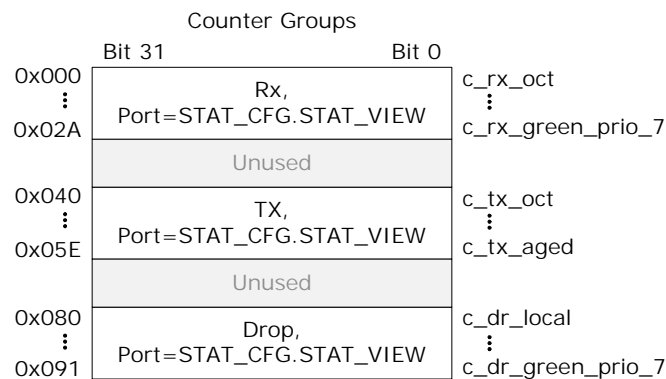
Counter Groups

Bit 31

Bit 0

0x000
⋮
0x02A

Rx,
Port=STAT_CFG.STAT_VIEW

c_rx_oct
⋮
c_rx_green_prio_7

Unused

0x040
⋮
0x05E

TX,
Port=STAT_CFG.STAT_VIEW

c_tx_oct
⋮
c_tx_aged

Unused

0x080
⋮
0x091

Drop,
Port=STAT_CFG.STAT_VIEW

c_dr_local
⋮
c_dr_green_prio_7